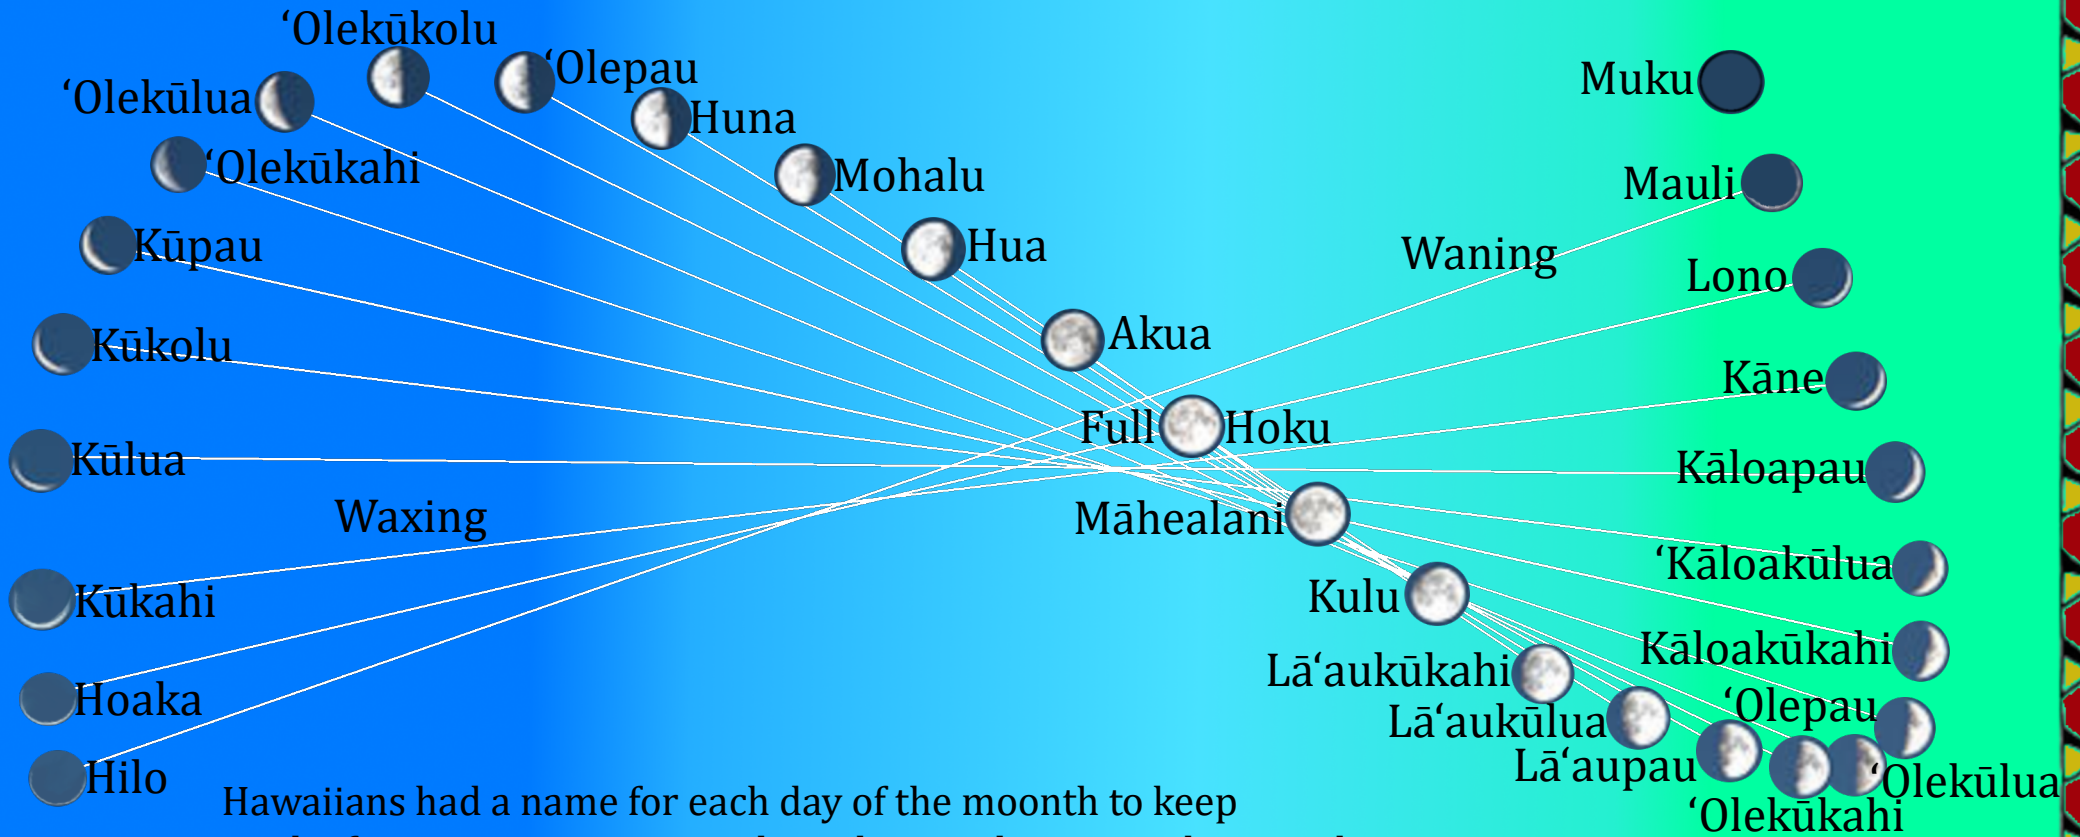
‘Olekūkolu
‘Olepau
‘Olekūlua
Huna
‘Olekūkahi
Mohalu
Hua
Kūpau
Kūkolu
Akua
Full
Hoku
Kūlua
Waxing
Kūkahi
Hoaka
Hilo
Muku
Mauli
Waning
Lono
Kāne
Kāloapau
Māhealani
‘Kāloakūlua
Kulu
Kāloakūkahi
Lāʻaukūkahi
‘Olepau
Lāʻaukūlua
Lāʻaupau
‘Olekūlua
‘Olekūkahi

Hawaiians had a name for each day of the moonth to keep